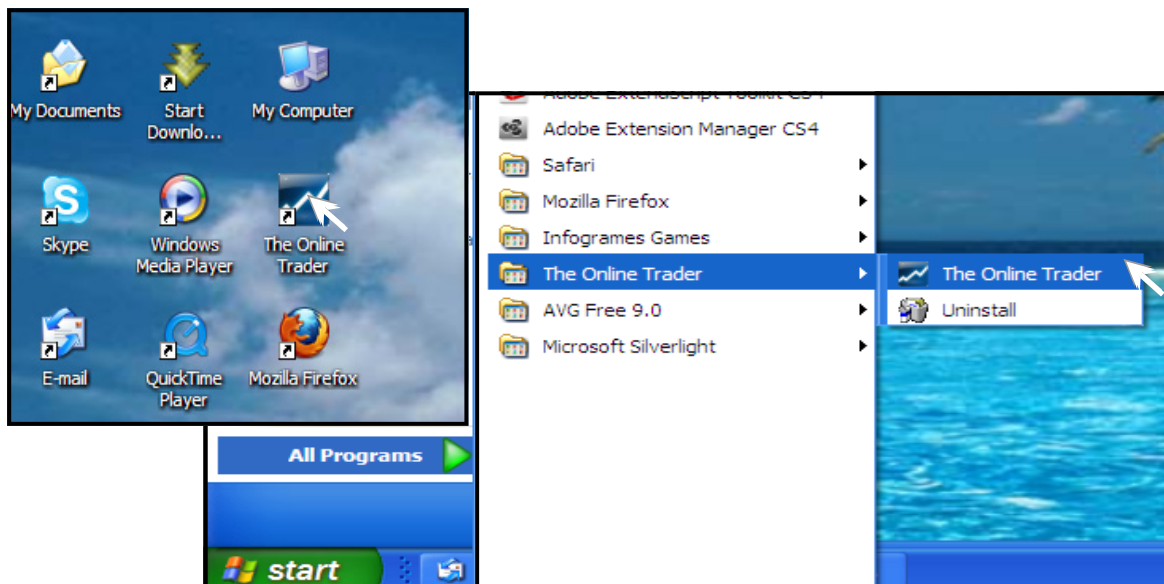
My Documents
Start Downlo...
My Computer
Skype
Windows Media Player
The Online Trader
E-mail
QuickTime Player
Mozilla Firefox

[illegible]
Adobe Extension Manager CS4
Safari
Mozilla Firefox
Infogrames Games
The Online Trader
AVG Free 9.0
Microsoft Silverlight

The Online Trader
Uninstall

All Programs
start